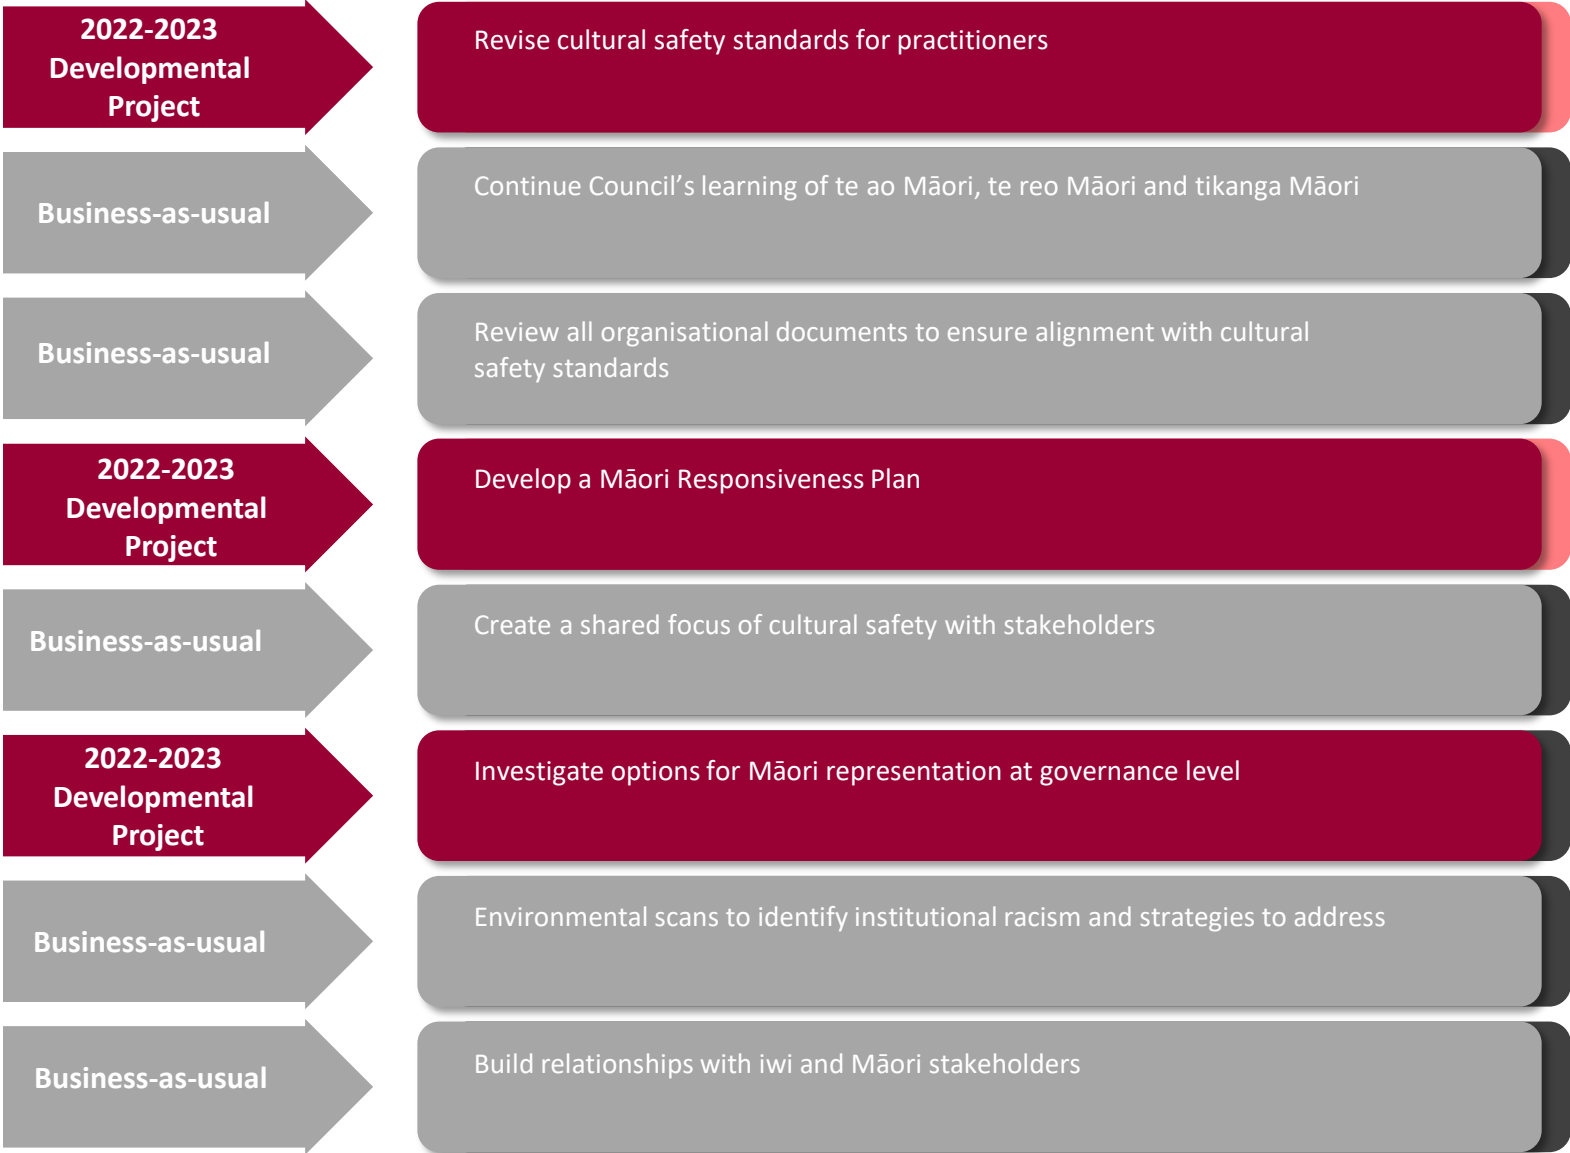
2022-2023 Developmental Project

Revise cultural safety standards for practitioners

Business-as-usual

Continue Council’s learning of te ao Māori, te reo Māori and tikanga Māori

Business-as-usual

Review all organisational documents to ensure alignment with cultural safety standards

2022-2023 Developmental Project

Develop a Māori Responsiveness Plan

Business-as-usual

Create a shared focus of cultural safety with stakeholders

2022-2023 Developmental Project

Investigate options for Māori representation at governance level

Business-as-usual

Environmental scans to identify institutional racism and strategies to address

Business-as-usual

Build relationships with iwi and Māori stakeholders